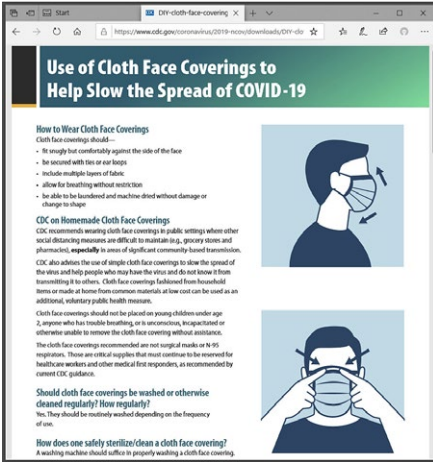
Start

DIY-cloth-face-covering

https://www.cdc.gov/coronavirus/2019-ncov/downloads/DIY-clo

Use of Cloth Face Coverings to Help Slow the Spread of COVID-19

How to Wear Cloth Face Coverings

Cloth face coverings should—

- fit snugly but comfortably against the side of the face
- be secured with ties or ear loops
- include multiple layers of fabric
- allow for breathing without restriction
- be able to be laundered and machine dried without damage or change to shape

CDC on Homemade Cloth Face Coverings

CDC recommends wearing cloth face coverings in public settings where other social distancing measures are difficult to maintain (e.g., grocery stores and pharmacies), especially in areas of significant community-based transmission.

CDC also advises the use of simple cloth face coverings to slow the spread of the virus and help people who may have the virus and do not know it from transmitting it to others. Cloth face coverings fashioned from household items or made at home from common materials at low cost can be used as an additional, voluntary public health measure.

Cloth face coverings should not be placed on young children under age 2, anyone who has trouble breathing, or is unconscious, incapacitated or otherwise unable to remove the cloth face covering without assistance.

The cloth face coverings recommended are not surgical masks or N-95 respirators. Those are critical supplies that must continue to be reserved for healthcare workers and other medical first responders, as recommended by current CDC guidance.

Should cloth face coverings be washed or otherwise cleaned regularly? How regularly?

Yes. They should be routinely washed depending on the frequency of use.

How does one safely sterilize/clean a cloth face covering?

A washing machine should suffice in properly washing a cloth face covering.